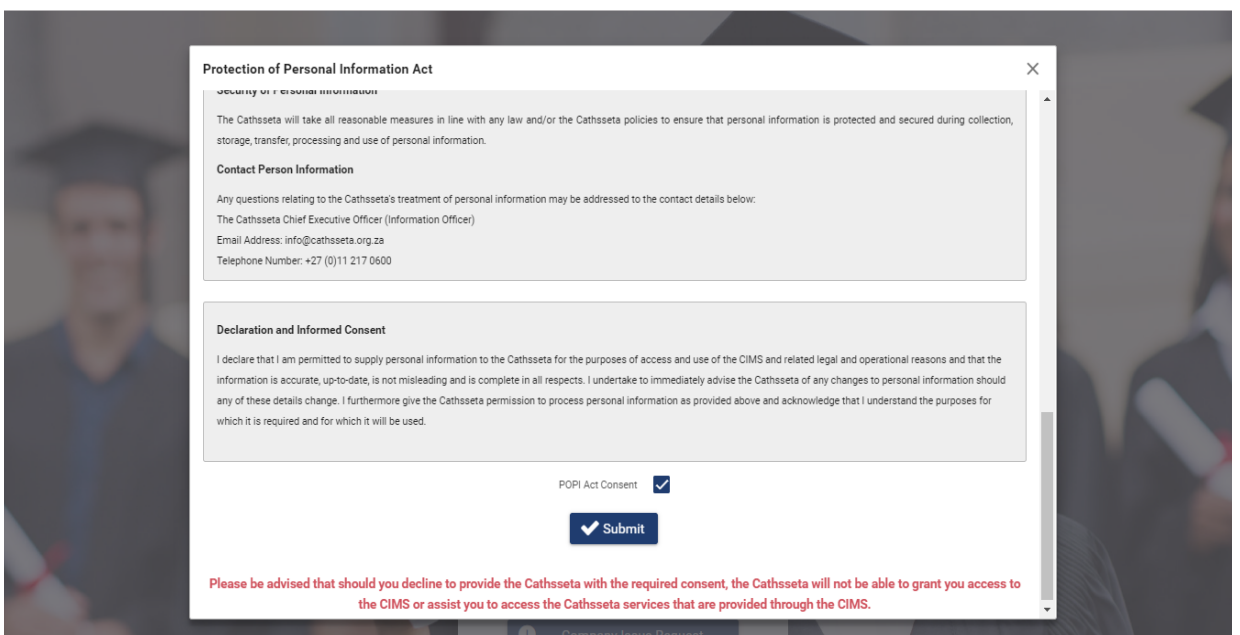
Protection of Personal Information Act

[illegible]

The Cathsseta will take all reasonable measures in line with any law and/or the Cathsseta policies to ensure that personal information is protected and secured during collection, storage, transfer, processing and use of personal information.

Contact Person Information

Any questions relating to the Cathsseta's treatment of personal information may be addressed to the contact details below:
The Cathsseta Chief Executive Officer (Information Officer)
Email Address: info@cathsseta.org.za
Telephone Number: +27 (0)11 217 0600

Declaration and Informed Consent

I declare that I am permitted to supply personal information to the Cathsseta for the purposes of access and use of the CIMS and related legal and operational reasons and that the information is accurate, up-to-date, is not misleading and is complete in all respects. I undertake to immediately advise the Cathsseta of any changes to personal information should any of these details change. I furthermore give the Cathsseta permission to process personal information as provided above and acknowledge that I understand the purposes for which it is required and for which it will be used.

POPI Act Consent

Submit

Please be advised that should you decline to provide the Cathsseta with the required consent, the Cathsseta will not be able to grant you access to the CIMS or assist you to access the Cathsseta services that are provided through the CIMS.